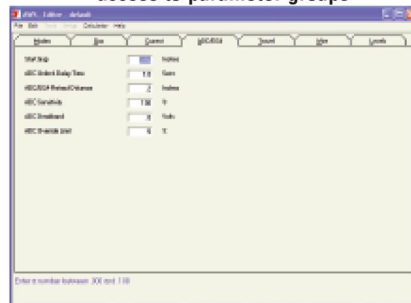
access to parameter groups

AWS Editor - default

File Edit Tools Setup Calculator Help

Modes | Box | Control | ABC/BSA | Sound | Idle | Levels

Start Stop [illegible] Inches

ABC Ambient Delay Time 1.0 Secs

ABC/BSA Retract/Advance 2 Inches

ABC Sensitivity 100 %

ABC Deadband 5 Volts

ABC Override Limit 5 %

Enter a number between 300 and 1.00